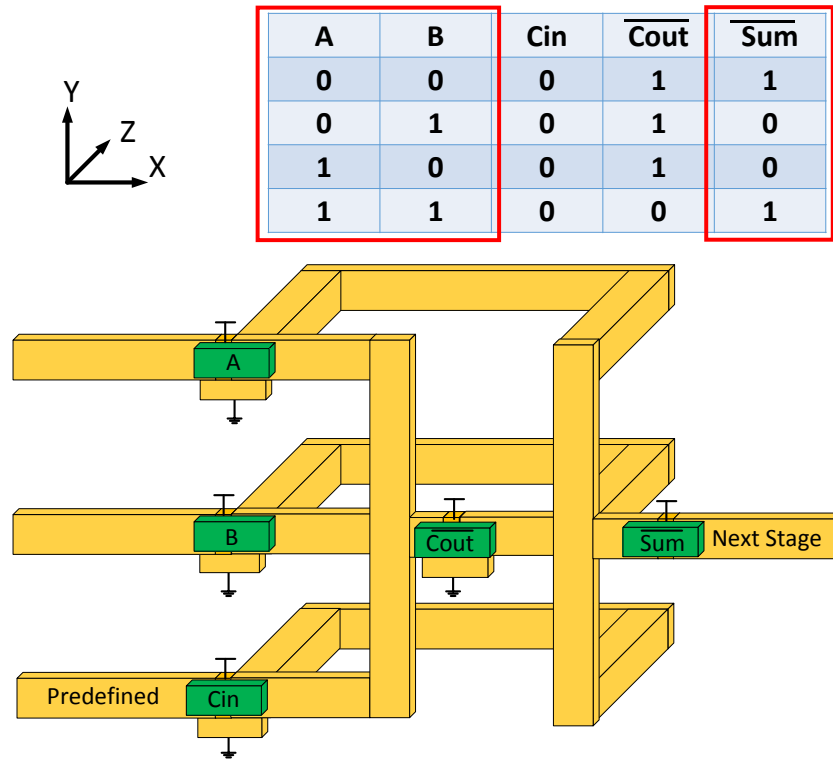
Y
Z
X

| A | B | Cin | $\overline{\text{Cout}}$ | $\overline{\text{Sum}}$ |
|---|---|---|---|---|
| 0 | 0 | 0 | 1 | 1 |
| 0 | 1 | 0 | 1 | 0 |
| 1 | 0 | 0 | 1 | 0 |
| 1 | 1 | 0 | 0 | 1 |

A

B

$\overline{\text{Cout}}$

$\overline{\text{Sum}}$ Next Stage

Predefined Cin